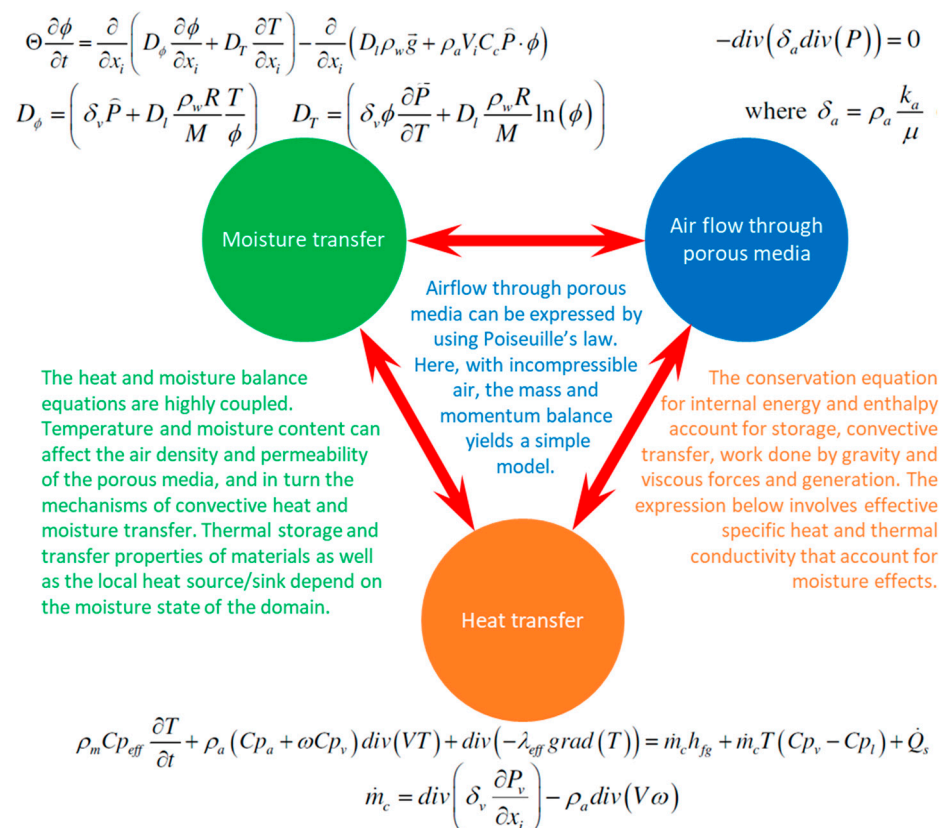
$\Theta\frac{\partial\phi}{\partial t}=\frac{\partial}{\partial x_i}\left(D_\phi\frac{\partial\phi}{\partial x_i}+D_T\frac{\partial T}{\partial x_i}\right)-\frac{\partial}{\partial x_i}\left(D_l\rho_w\vec{g}+\rho_a V_i C_c\bar{P}\cdot\phi\right)$

$D_\phi=\left(\delta_v\bar{P}+D_l\frac{\rho_w R}{M}\frac{T}{\phi}\right)$ $D_T=\left(\delta_v\phi\frac{\partial\bar{P}}{\partial T}+D_l\frac{\rho_w R}{M}\ln(\phi)\right)$

$-div\left(\delta_a div(P)\right)=0$

where $\delta_a=\rho_a\frac{k_a}{\mu}$

Moisture transfer

Air flow through porous media

Airflow through porous media can be expressed by using Poiseuille's law. Here, with incompressible air, the mass and momentum balance yields a simple model.

The heat and moisture balance equations are highly coupled. Temperature and moisture content can affect the air density and permeability of the porous media, and in turn the mechanisms of convective heat and moisture transfer. Thermal storage and transfer properties of materials as well as the local heat source/sink depend on the moisture state of the domain.

The conservation equation for internal energy and enthalpy account for storage, convective transfer, work done by gravity and viscous forces and generation. The expression below involves effective specific heat and thermal conductivity that account for moisture effects.

Heat transfer

$\rho_m Cp_{eff}\frac{\partial T}{\partial t}+\rho_a\left(Cp_a+\omega Cp_v\right)div(VT)+div\left(-\lambda_{eff}grad(T)\right)=\dot{m}_c h_{fg}+\dot{m}_c T\left(Cp_v-Cp_l\right)+\dot{Q}_s$

$\dot{m}_c=div\left(\delta_v\frac{\partial P_v}{\partial x_i}\right)-\rho_a div(V\omega)$